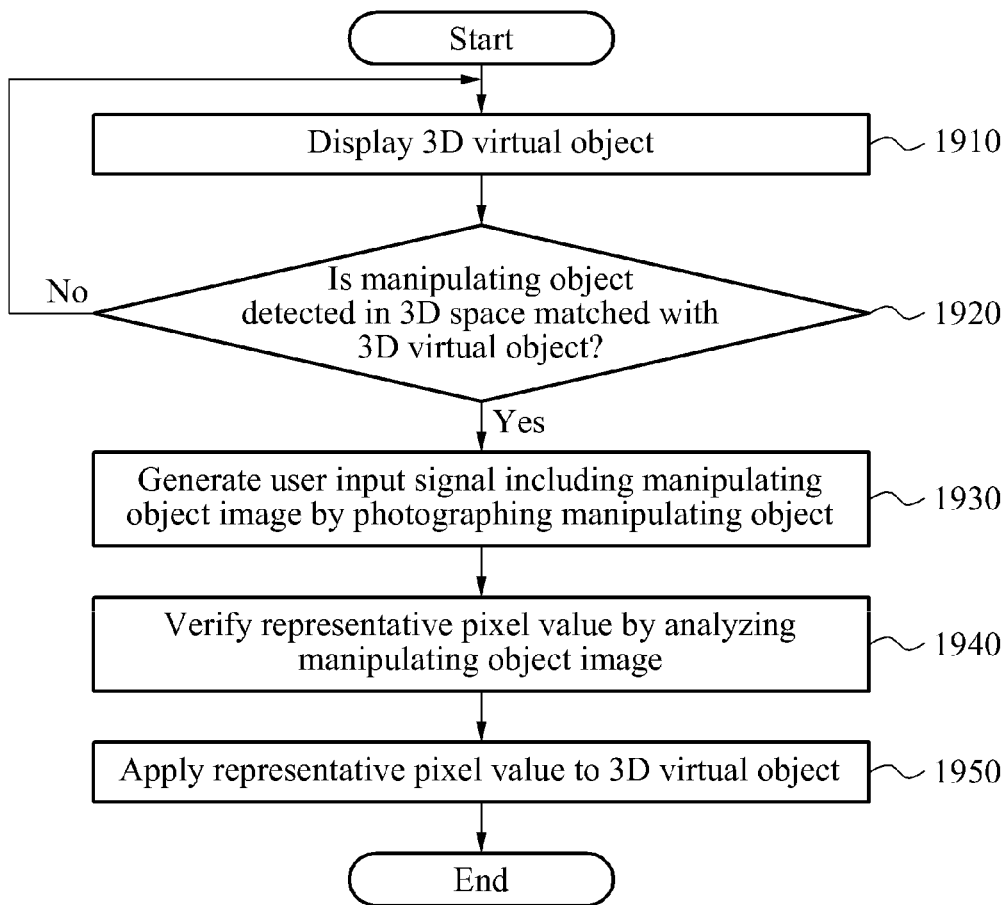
Start

Display 3D virtual object

1910

No

Is manipulating object detected in 3D space matched with 3D virtual object?

1920

Yes

Generate user input signal including manipulating object image by photographing manipulating object

1930

Verify representative pixel value by analyzing manipulating object image

1940

Apply representative pixel value to 3D virtual object

1950

End